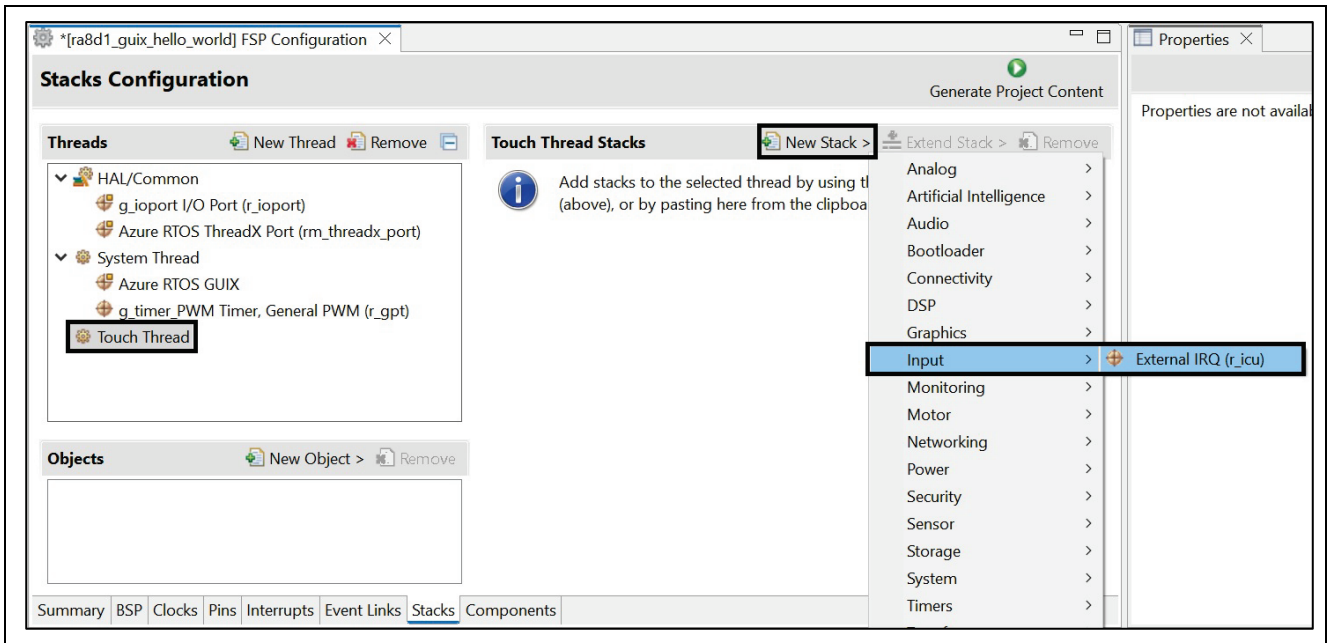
*[ra8d1_guix_hello_world] FSP Configuration ×

Properties ×

Stacks Configuration

Generate Project Content

Properties are not availab

Threads
New Thread
Remove

HAL/Common
g_ioport I/O Port (r_ioport)
Azure RTOS ThreadX Port (rm_threadx_port)
System Thread
Azure RTOS GUIX
g_timer_PWM Timer, General PWM (r_gpt)
Touch Thread

Touch Thread Stacks
New Stack >
Extend Stack >
Remove

Add stacks to the selected thread by using th (above), or by pasting here from the clipboa

Analog >
Artificial Intelligence >
Audio >
Bootloader >
Connectivity >
DSP >
Graphics >
Input >
External IRQ (r_icu)
Monitoring >
Motor >
Networking >
Power >
Security >
Sensor >
Storage >
System >
Timers >

Objects
New Object >
Remove

Summary | BSP | Clocks | Pins | Interrupts | Event Links | Stacks | Components